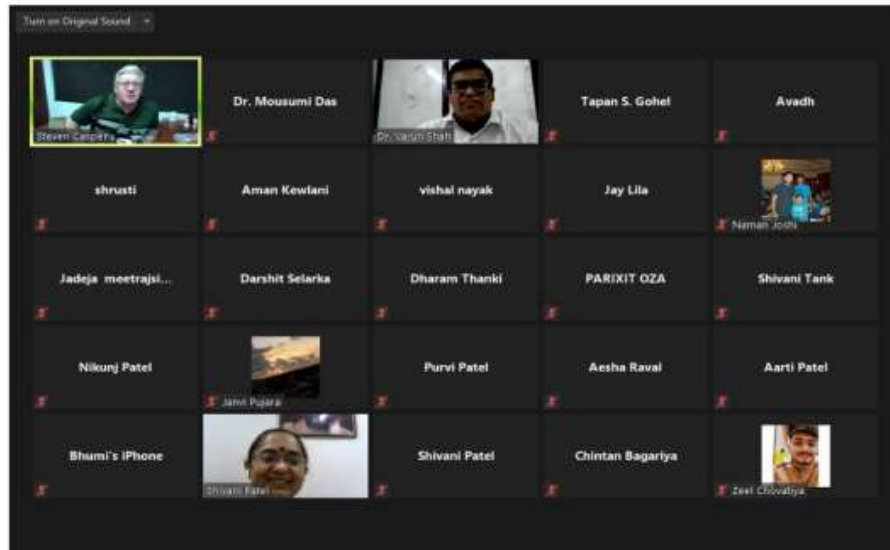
Turn on Original Sound

Steven Caspery

Dr. Mousumi Das

Dr. Varun Shah

Tapan S. Gohel

Avadh

shrusti

Aman Kewlani

vishal nayak

Jay Lila

Naman Joshi

Jadeja meetrajsi...

Darshit Selarka

Dharam Thanki

PARIXIT OZA

Shivani Tank

Nikunj Patel

Janvi Pujara

Purvi Patel

Aesha Raval

Aarti Patel

Bhumi's iPhone

Shivani Patel

Shivani Patel

Chintan Bagariya

Zeel Chovatiya